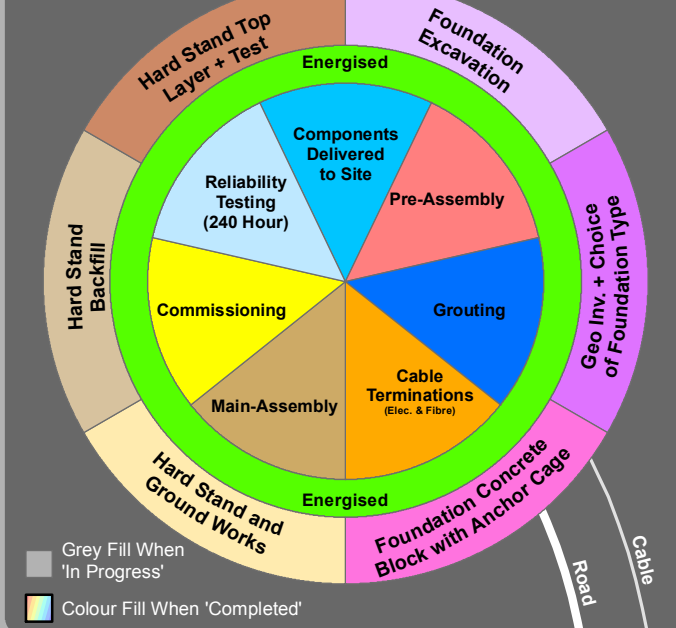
Hard Stand Top Layer + Test

Foundation Excavation

Geo Inv. + Choice of Foundation Type

Foundation Concrete Block with Anchor Cage

Hard Stand and Ground Works

Hard Stand Backfill

Energised

Components Delivered to Site

Pre-Assembly

Grouting

Cable Terminations
(Elec. & Fibre)

Main-Assembly

Commissioning

Reliability Testing (240 Hour)

Energised

Road

Cable

Grey Fill When 'In Progress'

Colour Fill When 'Completed'